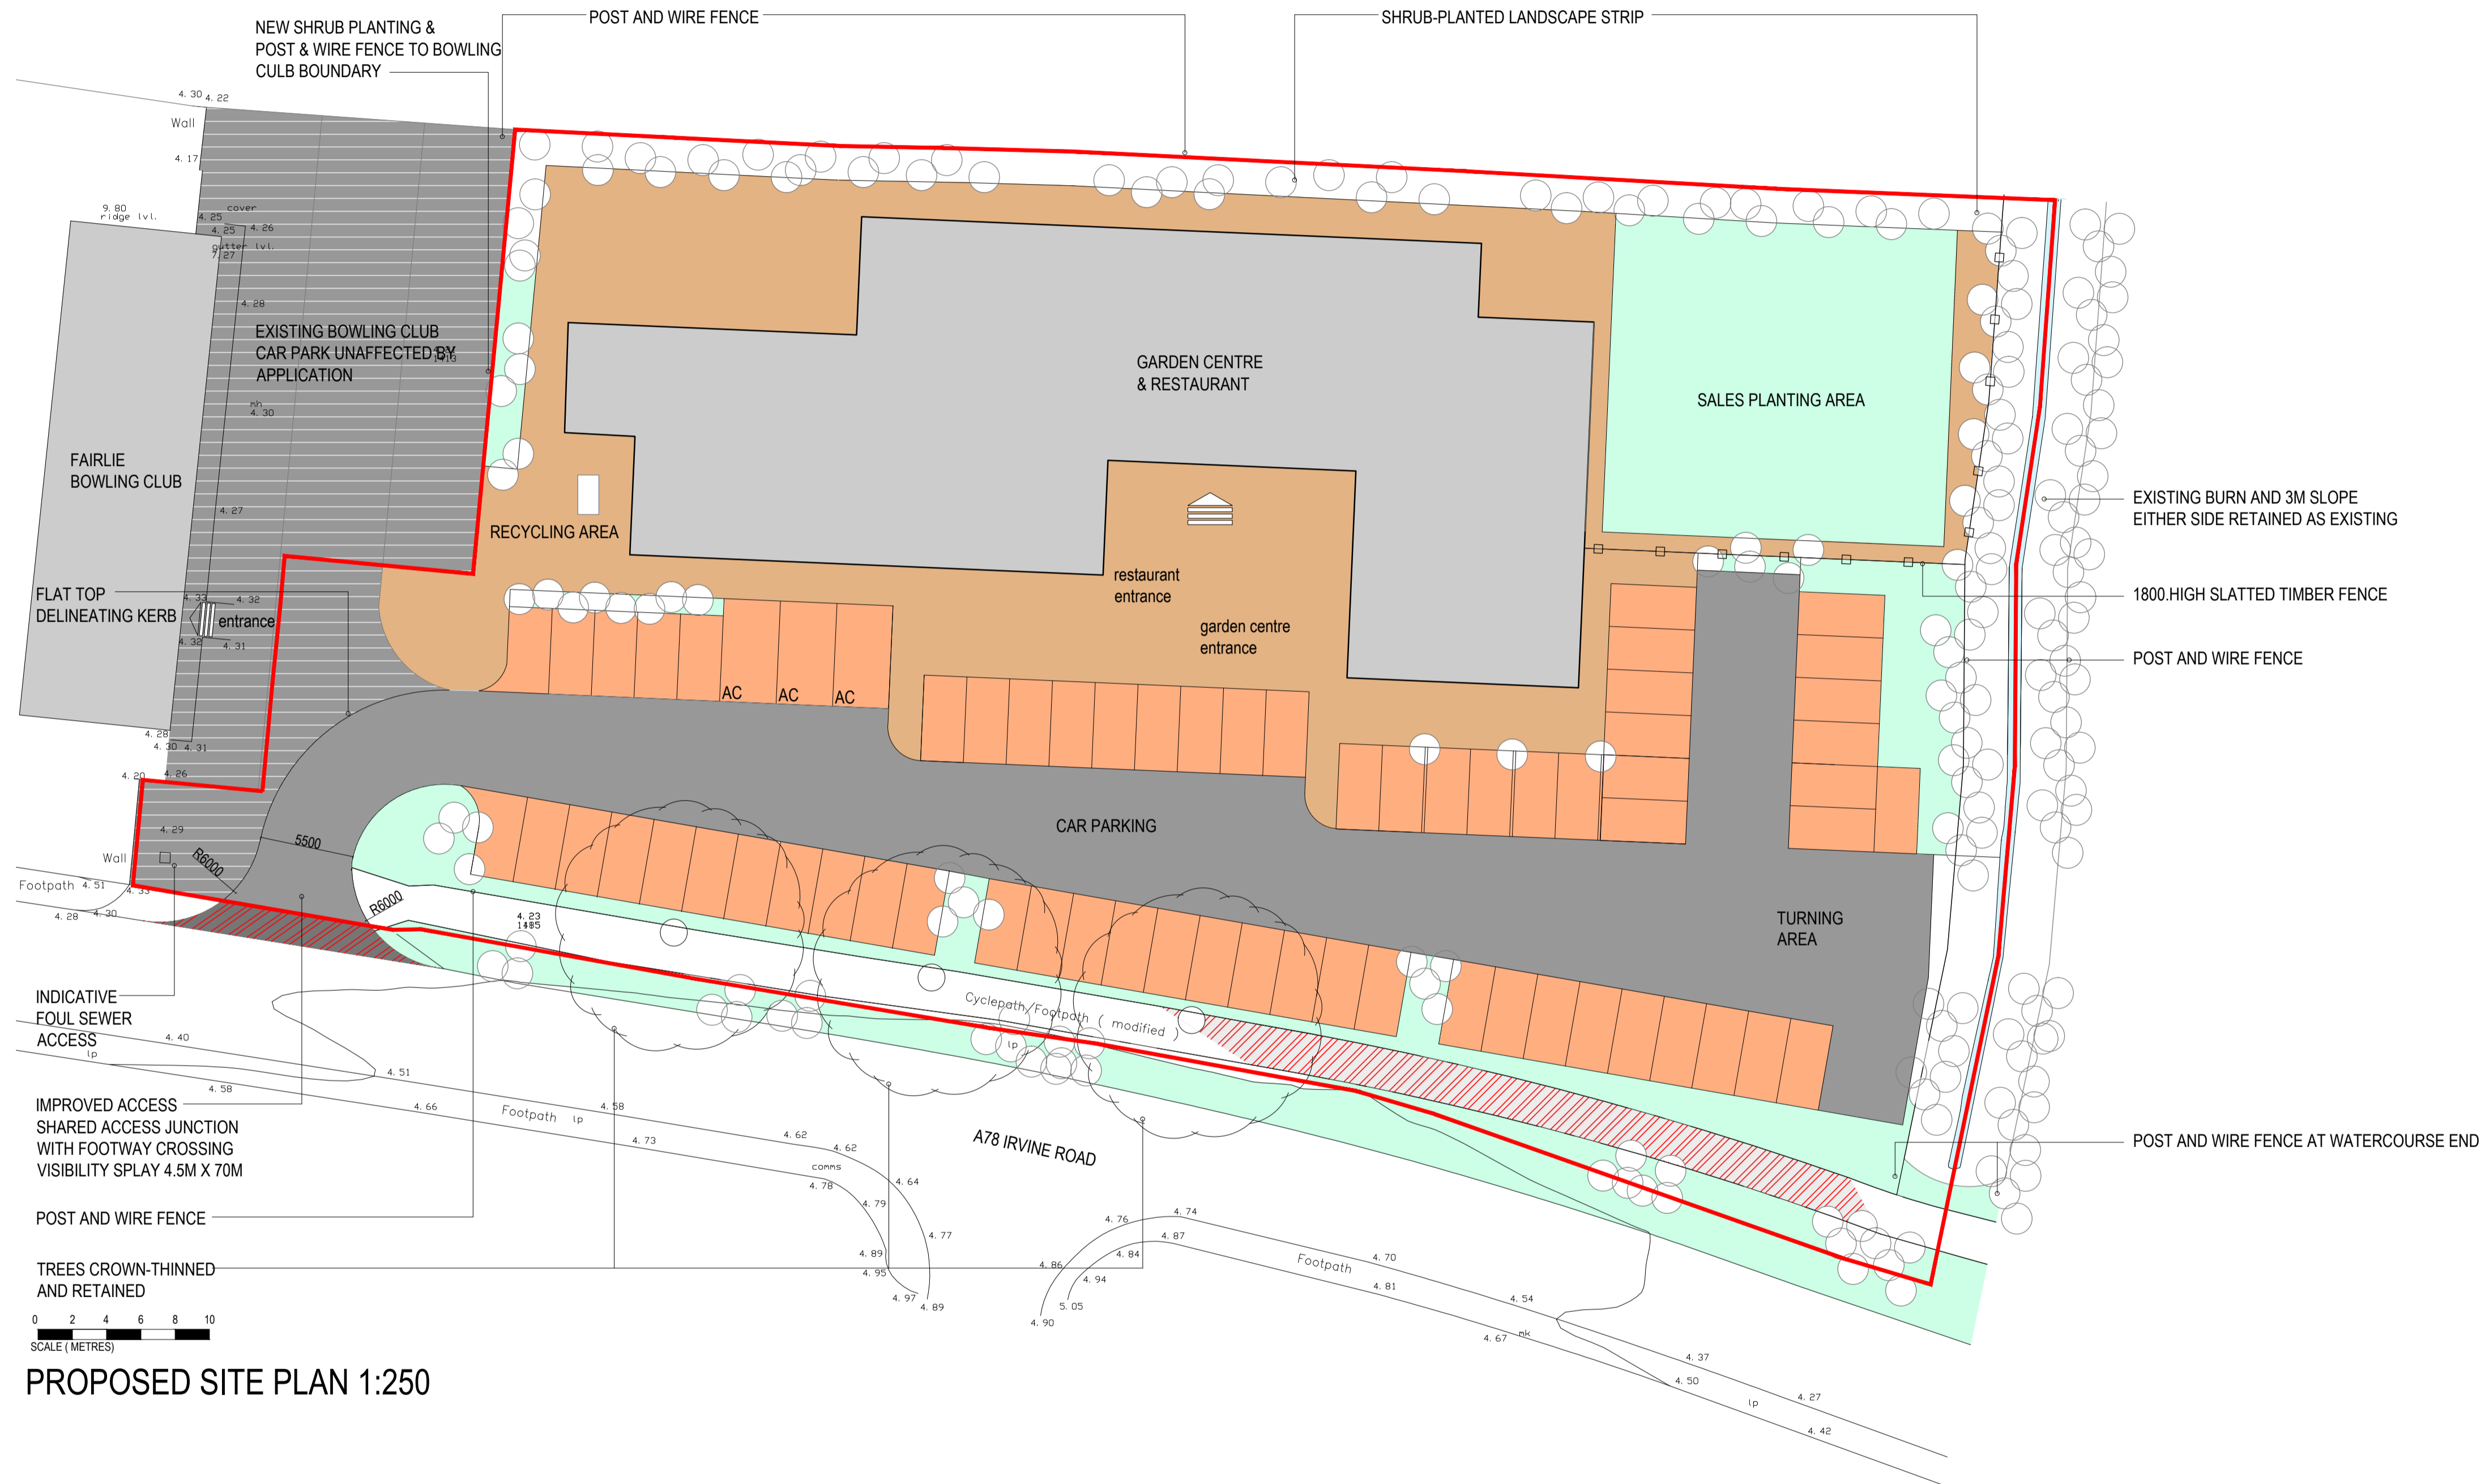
NEW SHRUB PLANTING & POST & WIRE FENCE TO BOWLING CULB BOUNDARY

POST AND WIRE FENCE

SHRUB-PLANTED LANDSCAPE STRIP

4. 30 4. 22
Wall
4. 17
9. 80 ridge lvl.
cover
4. 25
4. 25 4. 26
gutter lvl.
7. 27
4. 28

EXISTING BOWLING CLUB CAR PARK UNAFFECTED BY APPLICATION

mh
4. 30

FAIRLIE BOWLING CLUB

4. 27

GARDEN CENTRE & RESTAURANT

SALES PLANTING AREA

RECYCLING AREA

EXISTING BURN AND 3M SLOPE EITHER SIDE RETAINED AS EXISTING

restaurant entrance

garden centre entrance

1800.HIGH SLATTED TIMBER FENCE

FLAT TOP DELINEATING KERB

4. 33
4. 32
entrance
4. 32
4. 31

POST AND WIRE FENCE

AC
AC
AC

4. 28
4. 30 4. 31
4. 20
4. 26

CAR PARKING

4. 29
5500
Wall
R6000
Footpath 4. 51
4. 33
4. 28 4. 30
R6000
4. 23
1485

TURNING AREA

Cyclepath/Footpath ( modified )

INDICATIVE FOUL SEWER ACCESS

4. 40
lp
4. 51
lp
4. 58

IMPROVED ACCESS SHARED ACCESS JUNCTION WITH FOOTWAY CROSSING VISIBILITY SPLAY 4.5M X 70M

4. 66
Footpath
lp
4. 58
4. 73
4. 62
4. 62
comms
4. 78
4. 64
4. 79

A78 IRVINE ROAD

POST AND WIRE FENCE AT WATERCOURSE END

POST AND WIRE FENCE

4. 77
4. 89
4. 95
4. 76
4. 74
4. 87
4. 86
4. 84
4. 94
Footpath
4. 70
4. 81
4. 97
4. 89
5. 05
4. 90
4. 54
4. 67
mk
4. 37
4. 50
4. 27
lp
4. 42

TREES CROWN-THINNED AND RETAINED

0 2 4 6 8 10
SCALE ( METRES)

PROPOSED SITE PLAN 1:250